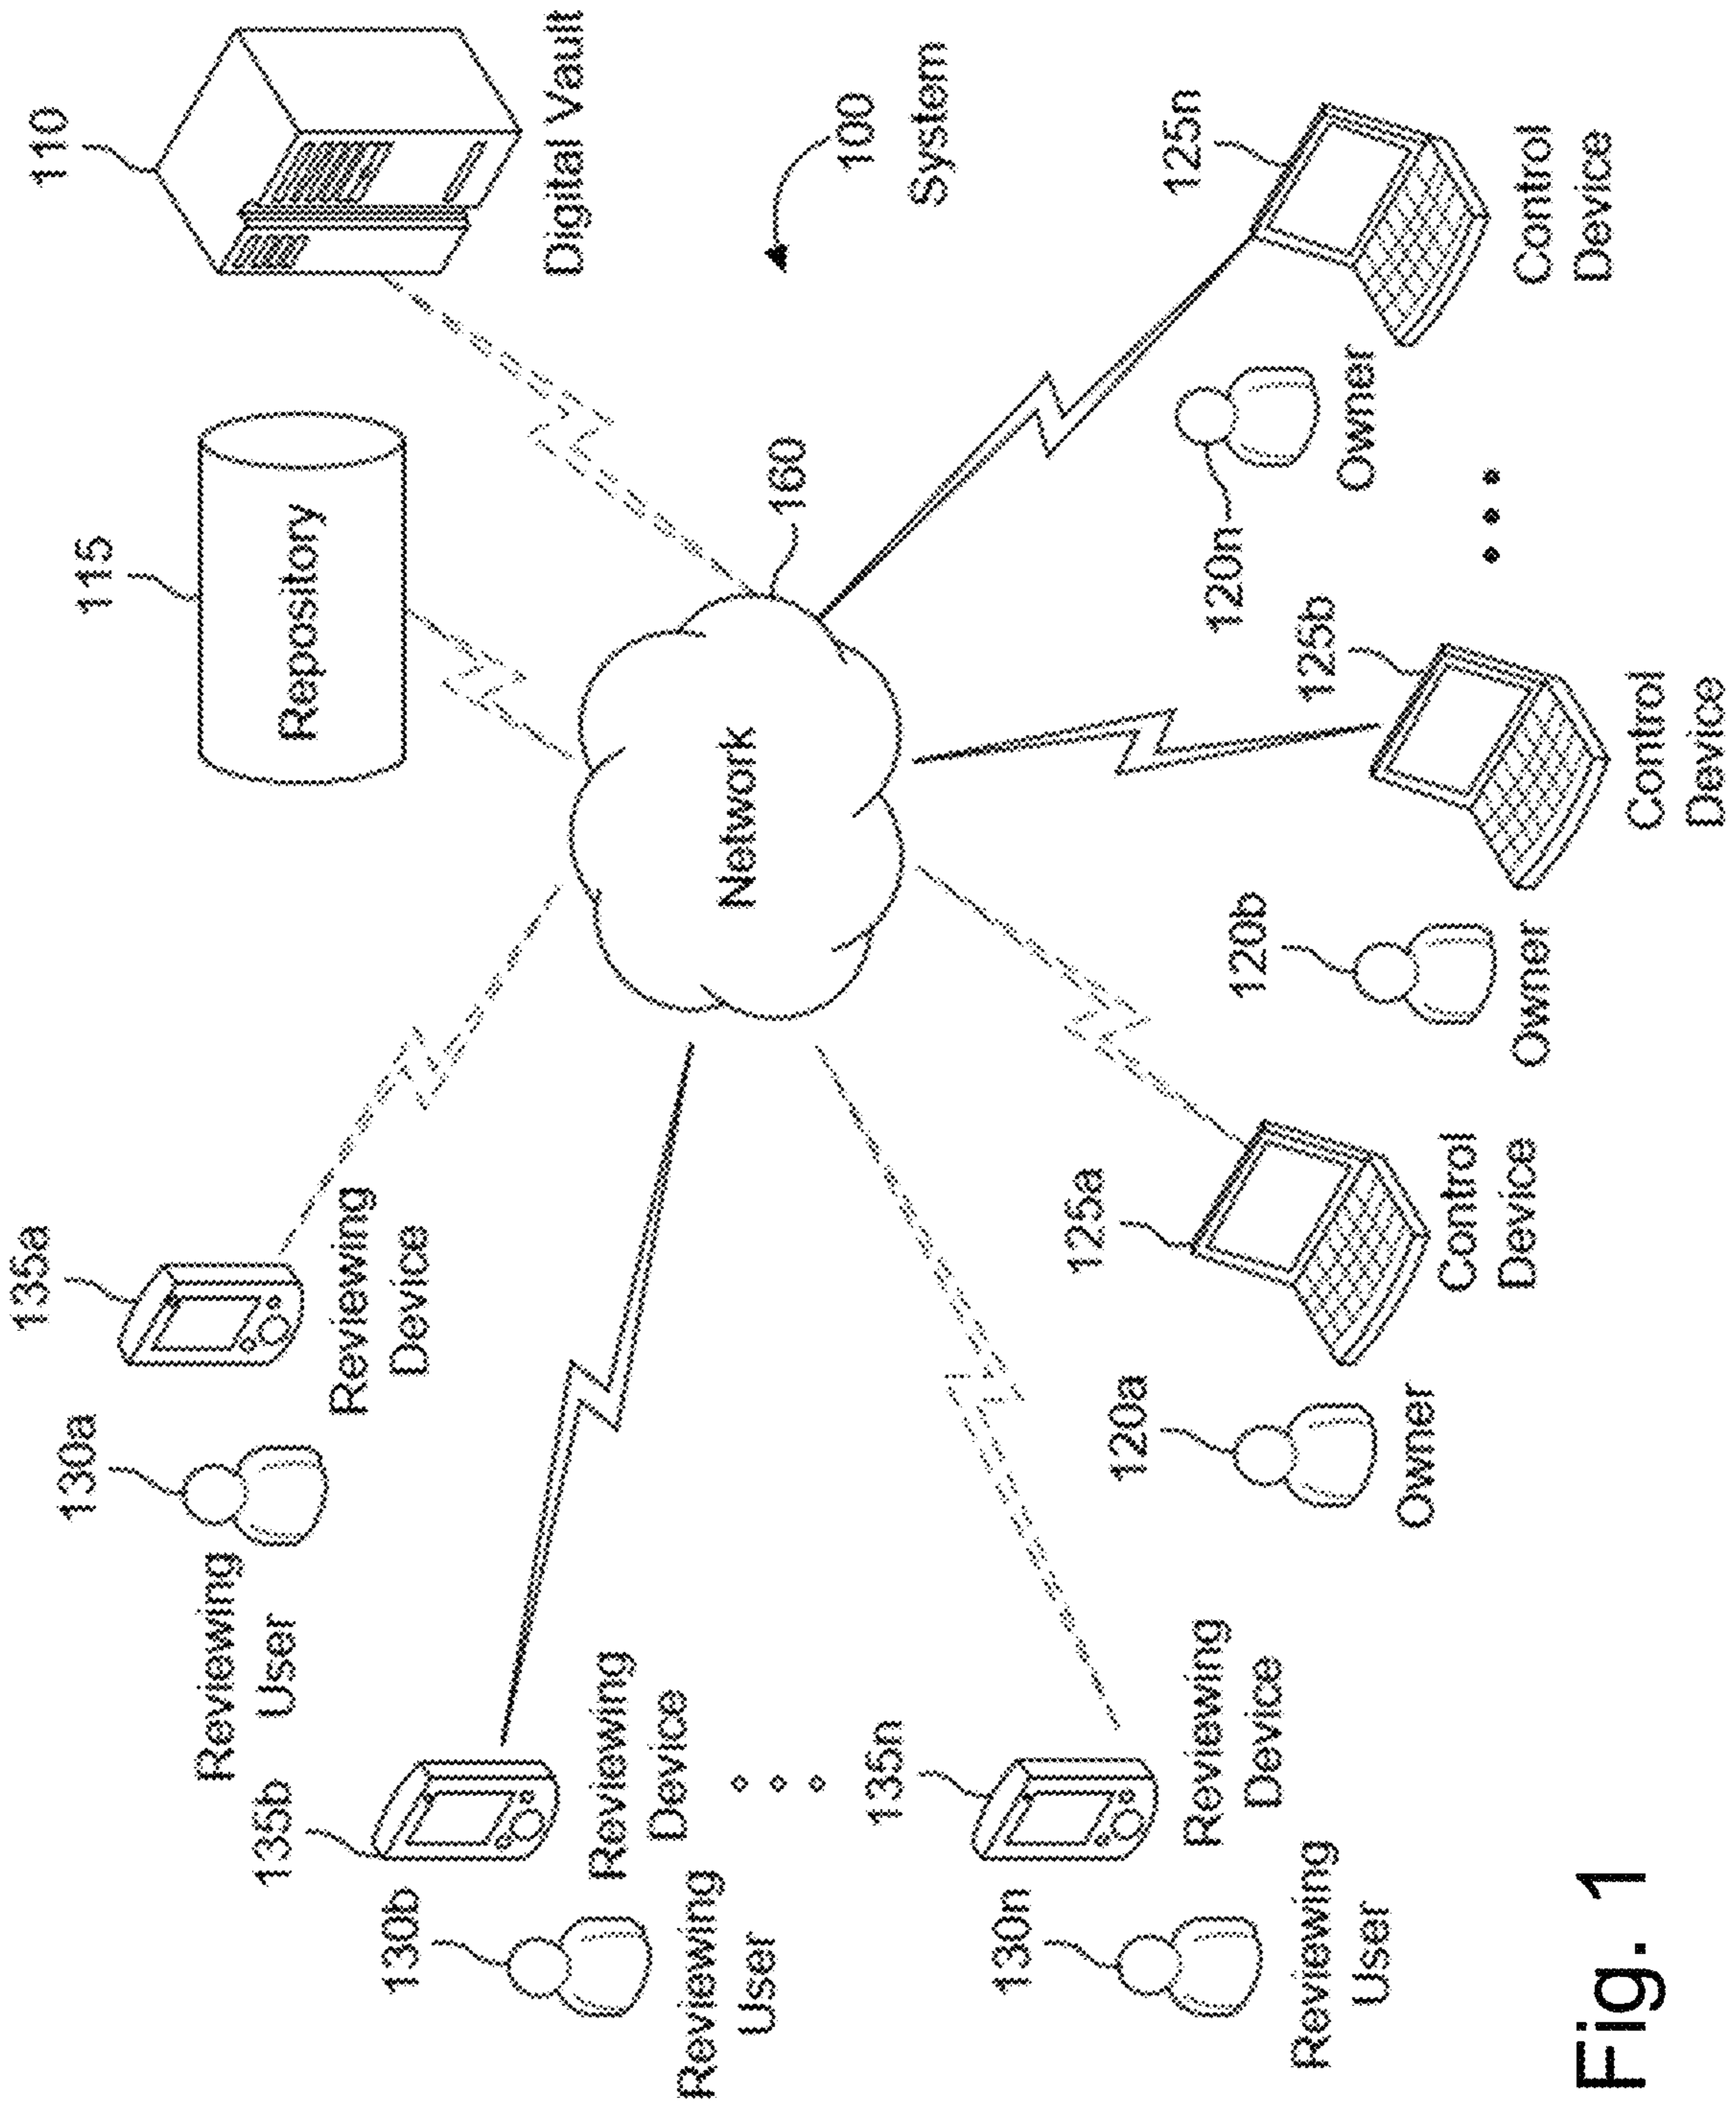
110
Digital Vault
115
Repository
100
System
160
Network
125n
Control Device
120n
Owner
125b
Control Device
120b
Owner
125a
Control Device
120a
Owner
135a
Reviewing Device
130a
Reviewing User
135b
Reviewing Device
130b
Reviewing User
135n
Reviewing Device
130n
Reviewing User
Fig. 1